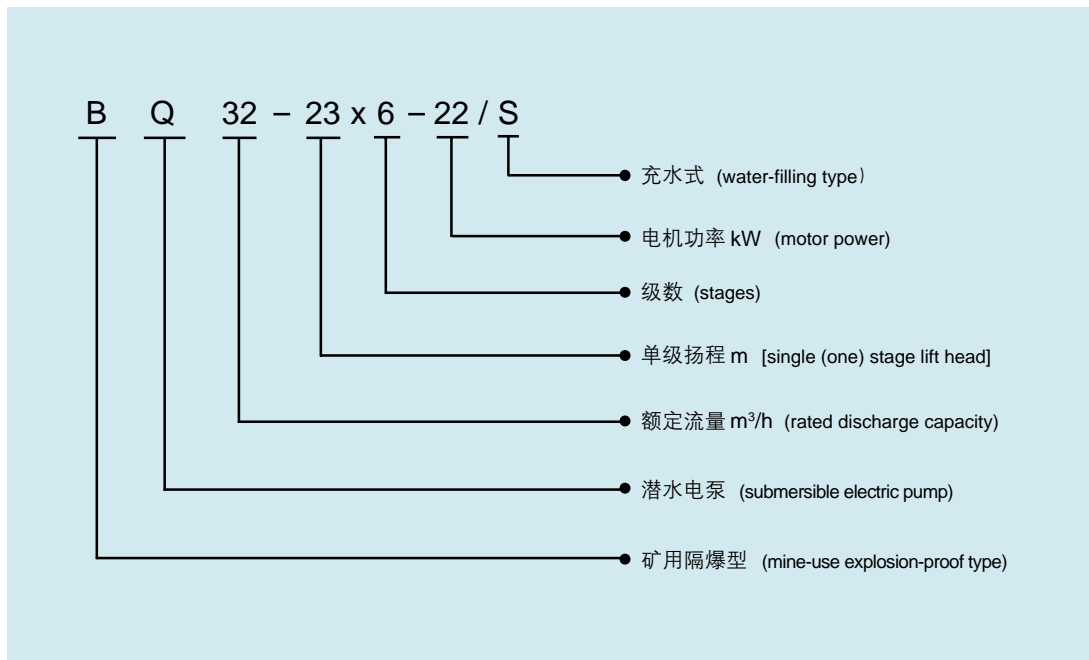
B Q 32 – 23 x 6 – 22 / S

充水式 (water-filling type）

电机功率 kW (motor power)

级数 (stages)

单级扬程 m [single (one) stage lift head]

额定流量 $m^3/h$ (rated discharge capacity)

潜水电泵 (submersible electric pump)

矿用隔爆型 (mine-use explosion-proof type)